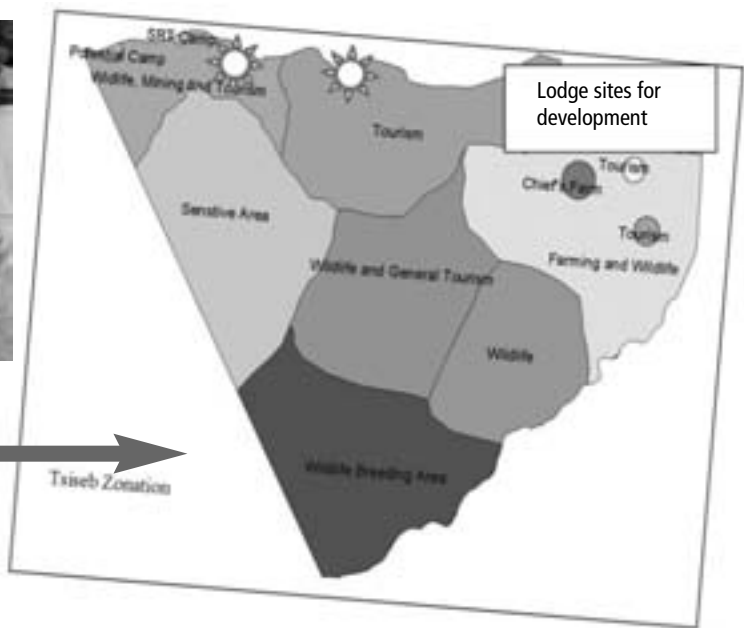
SRS Camp
Potential Camp
Wildlife, Mining and Tourism
Tourism
Lodge sites for development
Tourism
Chief's Farm
Tourism
Sensitive Area
Farming and Wildlife
Wildlife and General Tourism
Wildlife
Wildlife Breeding Area
Tsiseb Zonation